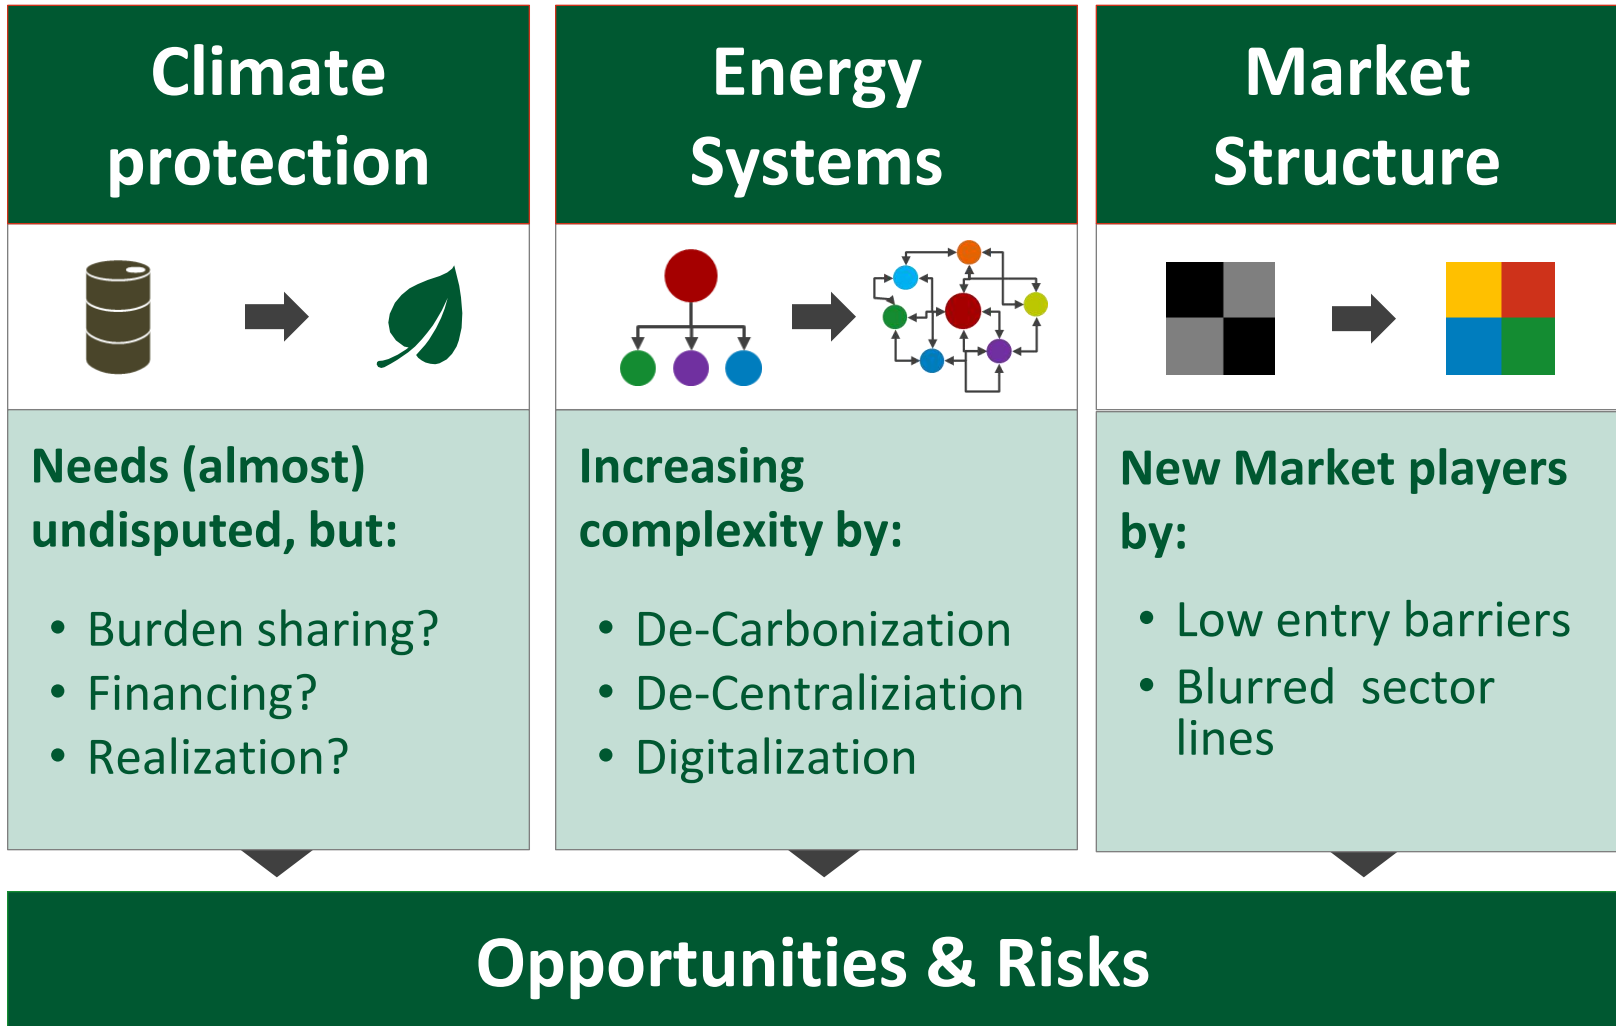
Climate protection

Needs (almost) undisputed, but:

- Burden sharing?
- Financing?
- Realization?

Energy Systems

Increasing complexity by:

- De-Carbonization
- De-Centraliziation
- Digitalization

Market Structure

New Market players by:

- Low entry barriers
- Blurred sector lines

Opportunities & Risks